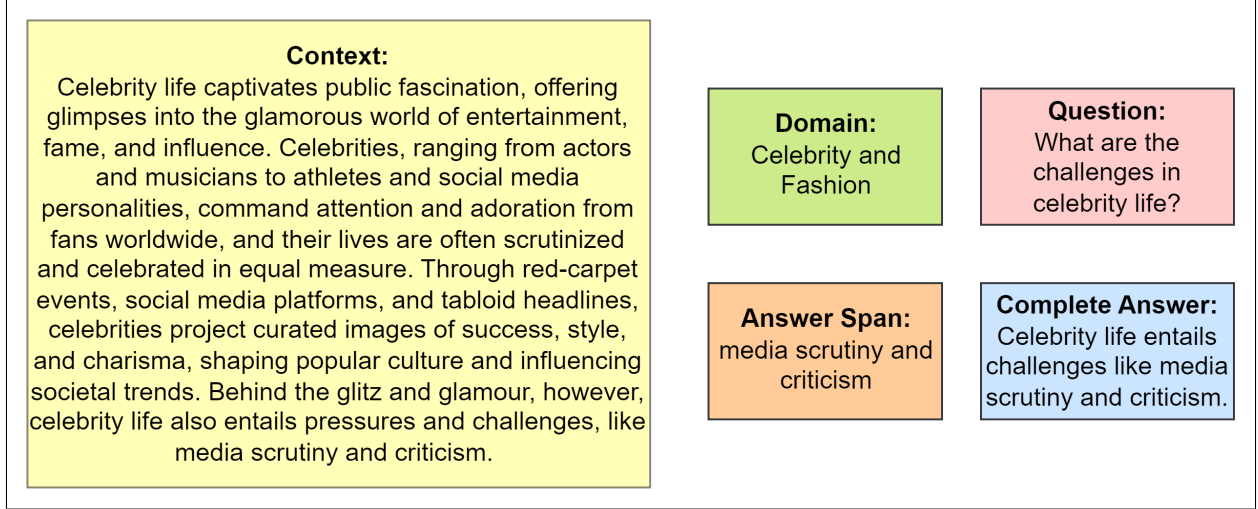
**Context:**
Celebrity life captivates public fascination, offering glimpses into the glamorous world of entertainment, fame, and influence. Celebrities, ranging from actors and musicians to athletes and social media personalities, command attention and adoration from fans worldwide, and their lives are often scrutinized and celebrated in equal measure. Through red-carpet events, social media platforms, and tabloid headlines, celebrities project curated images of success, style, and charisma, shaping popular culture and influencing societal trends. Behind the glitz and glamour, however, celebrity life also entails pressures and challenges, like media scrutiny and criticism.

**Domain:**
Celebrity and Fashion

**Question:**
What are the challenges in celebrity life?

**Answer Span:**
media scrutiny and criticism

**Complete Answer:**
Celebrity life entails challenges like media scrutiny and criticism.